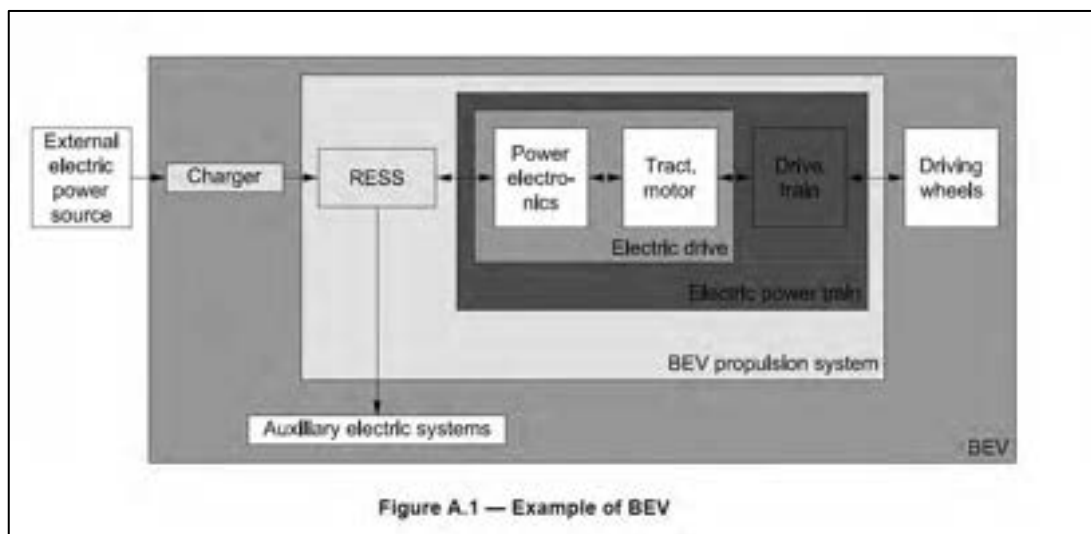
External electric power source

Charger

RESS

Power electronics

Tract. motor

Drive train

Driving wheels

Electric drive

Electric power train

BEV propulsion system

Auxiliary electric systems

BEV

Figure A.1 — Example of BEV